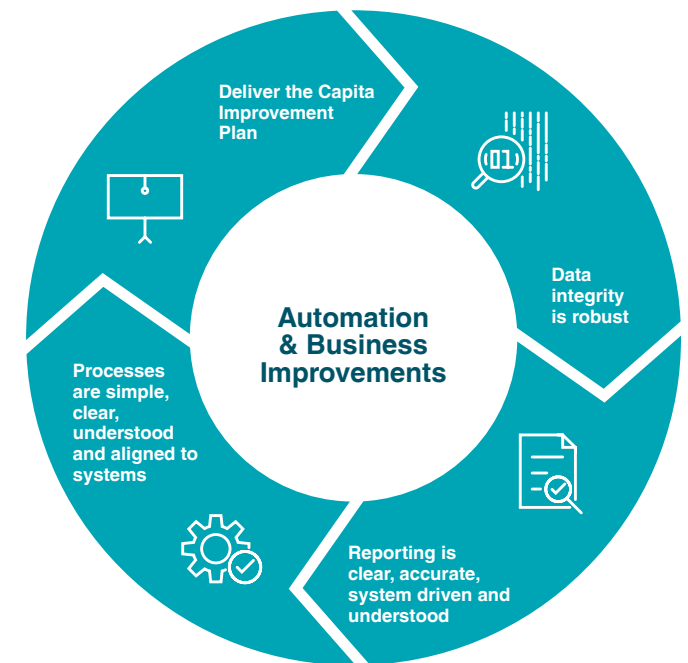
Deliver the Capita Improvement Plan

01

Data integrity is robust

Automation & Business Improvements

Reporting is clear, accurate, system driven and understood

Processes are simple, clear, understood and aligned to systems